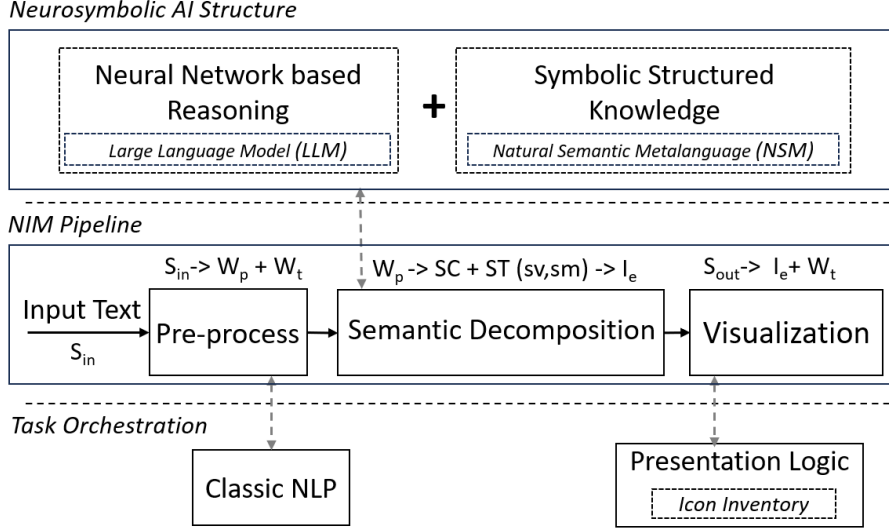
Neurosymbolic AI Structure

Neural Network based Reasoning

Large Language Model (LLM)

+

Symbolic Structured Knowledge

Natural Semantic Metalanguage (NSM)

NIM Pipeline

$S_{in}$-> $W_p$ + $W_t$

$W_p$ -> SC + ST (sv,sm) -> $I_e$

$S_{out}$-> $I_e$+ $W_t$

Input Text

$S_{in}$

Pre-process

Semantic Decomposition

Visualization

Task Orchestration

Classic NLP

Presentation Logic

Icon Inventory